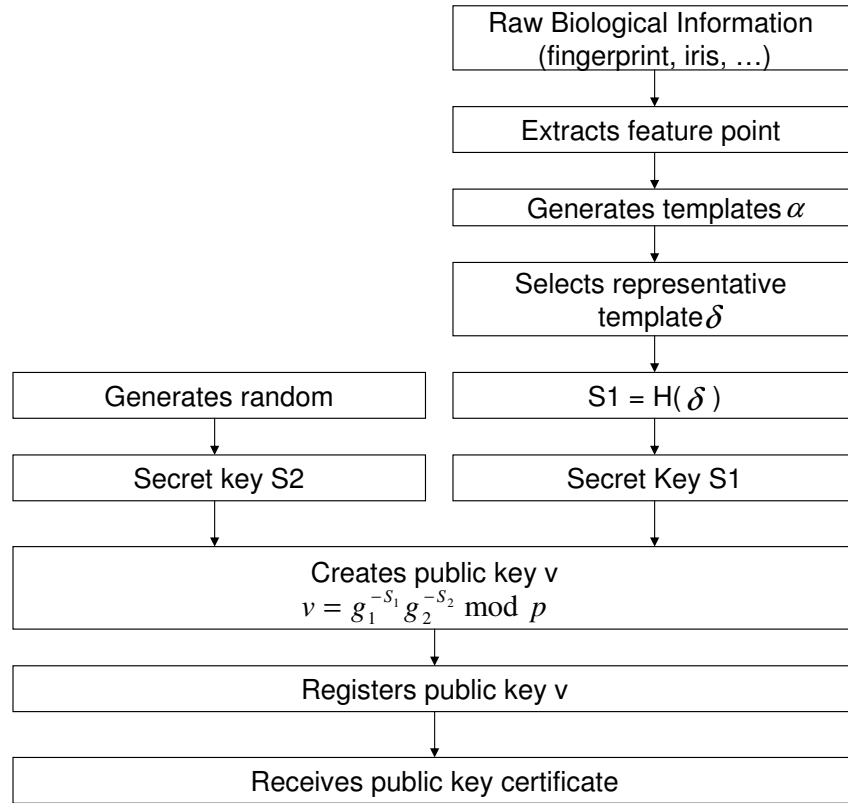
Raw Biological Information (fingerprint, iris, …)

Extracts feature point

Generates templates $\alpha$

Selects representative template $\delta$

Generates random

S1 = H( $\delta$ )

Secret key S2

Secret Key S1

Creates public key v
$v = g_1^{-S_1} g_2^{-S_2} \bmod p$

Registers public key v

Receives public key certificate